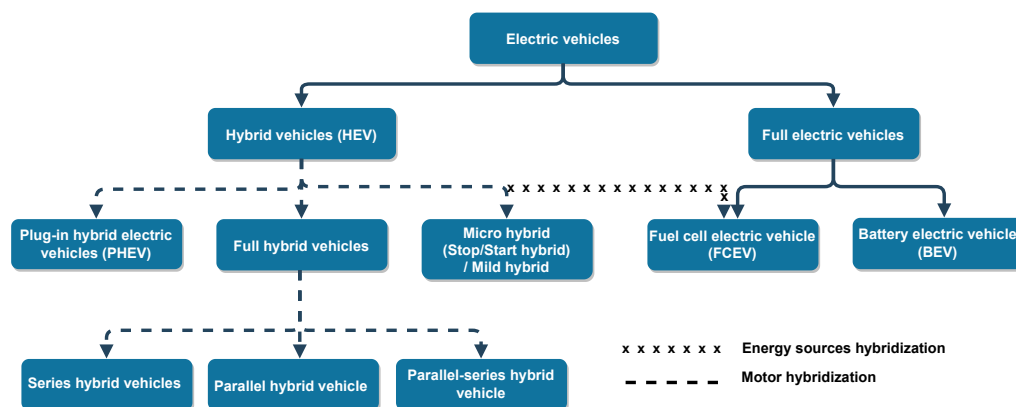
Electric vehicles

Hybrid vehicles (HEV)

Full electric vehicles

Plug-in hybrid electric vehicles (PHEV)

Full hybrid vehicles

Micro hybrid (Stop/Start hybrid) / Mild hybrid

Fuel cell electric vehicle (FCEV)

Battery electric vehicle (BEV)

Series hybrid vehicles

Parallel hybrid vehicle

Parallel-series hybrid vehicle

x x x x x x x Energy sources hybridization

Motor hybridization